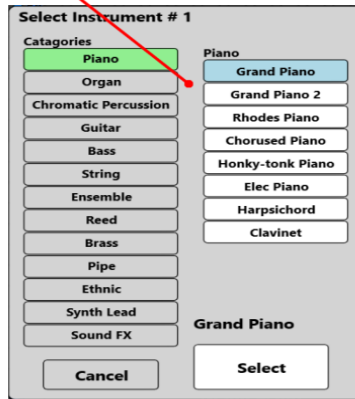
Select Instrument # 1

Catagories

Piano

Organ

Chromatic Percussion

Guitar

Bass

String

Ensemble

Reed

Brass

Pipe

Ethnic

Synth Lead

Sound FX

Cancel

Piano

Grand Piano

Grand Piano 2

Rhodes Piano

Chorused Piano

Honky-tonk Piano

Elec Piano

Harpsichord

Clavinet

Grand Piano

Select